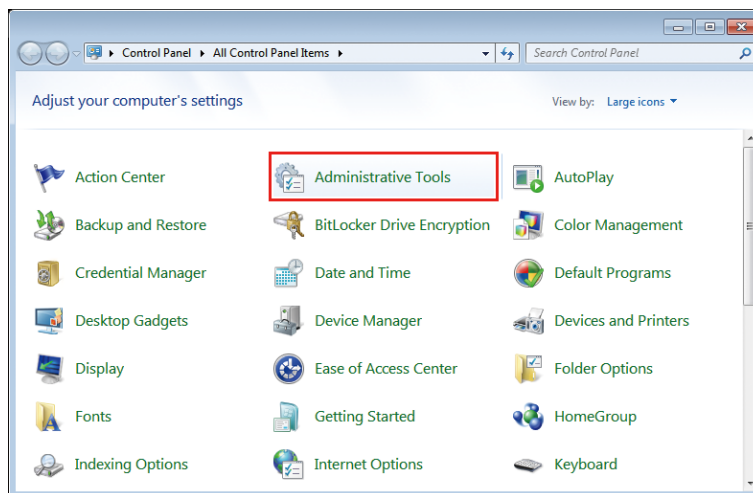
Control Panel ▸ All Control Panel Items ▸

Search Control Panel

Adjust your computer's settings

View by: Large icons ▾

Action Center

Administrative Tools

AutoPlay

Backup and Restore

BitLocker Drive Encryption

Color Management

Credential Manager

Date and Time

Default Programs

Desktop Gadgets

Device Manager

Devices and Printers

Display

Ease of Access Center

Folder Options

Fonts

Getting Started

HomeGroup

Indexing Options

Internet Options

Keyboard